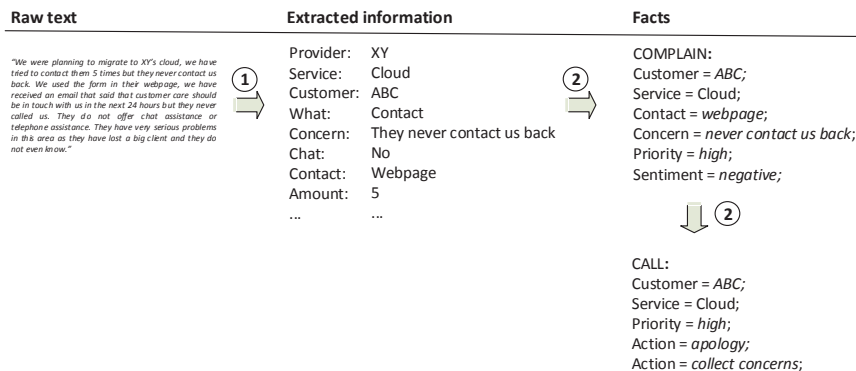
Raw text

"We were planning to migrate to XY's cloud, we have tried to contact them 5 times but they never contact us back. We used the form in their webpage, we have received an email that said that customer care should be in touch with us in the next 24 hours but they never called us. They do not offer chat assistance or telephone assistance. They have very serious problems in this area as they have lost a big client and they do not even know."

1

Extracted information

| | |
|---|---|
| Provider: | XY |
| Service: | Cloud |
| Customer: | ABC |
| What: | Contact |
| Concern: | They never contact us back |
| Chat: | No |
| Contact: | Webpage |
| Amount: | 5 |
| ... | ... |

2

Facts

COMPLAIN:
Customer = *ABC;*
Service = Cloud;
Contact = *webpage*;
Concern = *never contact us back*;
Priority = *high*;
Sentiment = *negative;*

2

CALL:
Customer = *ABC;*
Service = Cloud;
Priority = *high*;
Action = *apology;*
Action = *collect concerns*;